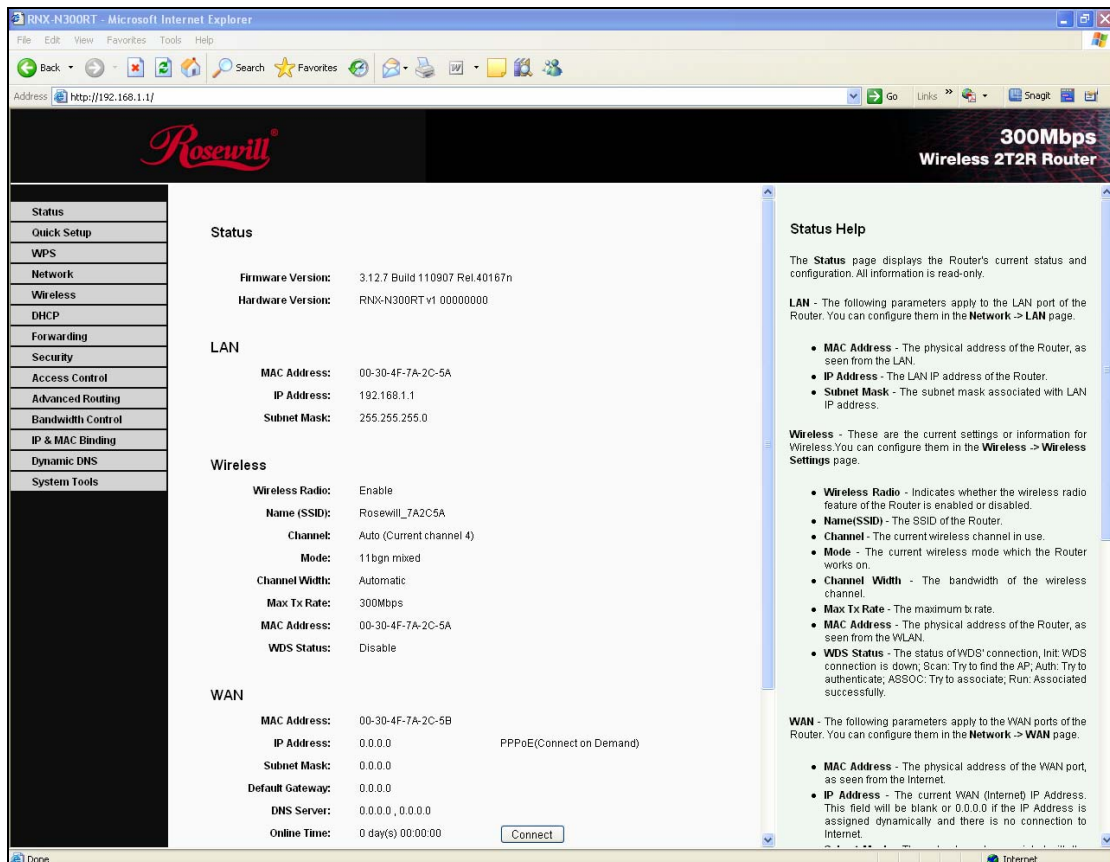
RNX-N300RT - Microsoft Internet Explorer

File Edit View Favorites Tools Help

Back Search Favorites

Address http://192.168.1.1/

Go Links Snagit

Rosewill

300Mbps
Wireless 2T2R Router

Status
Quick Setup
WPS
Network
Wireless
DHCP
Forwarding
Security
Access Control
Advanced Routing
Bandwidth Control
IP & MAC Binding
Dynamic DNS
System Tools

Status

| | |
|---|---|
| Firmware Version: | 3.12.7 Build 110907 Rel.40167n |
| Hardware Version: | RNX-N300RT v1 00000000 |

LAN

| | |
|---|---|
| MAC Address: | 00-30-4F-7A-2C-5A |
| IP Address: | 192.168.1.1 |
| Subnet Mask: | 255.255.255.0 |

Wireless

| | |
|---|---|
| Wireless Radio: | Enable |
| Name (SSID): | Rosewill_7A2C5A |
| Channel: | Auto (Current channel 4) |
| Mode: | 11bgn mixed |
| Channel Width: | Automatic |
| Max Tx Rate: | 300Mbps |
| MAC Address: | 00-30-4F-7A-2C-5A |
| WDS Status: | Disable |

WAN

| | | |
|---|---|---|
| MAC Address: | 00-30-4F-7A-2C-5B | |
| IP Address: | 0.0.0.0 | PPPoE(Connect on Demand) |
| Subnet Mask: | 0.0.0.0 | |
| Default Gateway: | 0.0.0.0 | |
| DNS Server: | 0.0.0.0 , 0.0.0.0 | |
| Online Time: | 0 day(s) 00:00:00 | Connect |

Status Help

The Status page displays the Router's current status and configuration. All information is read-only.

LAN - The following parameters apply to the LAN port of the Router. You can configure them in the Network -> LAN page.

• MAC Address - The physical address of the Router, as seen from the LAN.
• IP Address - The LAN IP address of the Router.
• Subnet Mask - The subnet mask associated with LAN IP address.

Wireless - These are the current settings or information for Wireless.You can configure them in the Wireless -> Wireless Settings page.

• Wireless Radio - Indicates whether the wireless radio feature of the Router is enabled or disabled.
• Name(SSID) - The SSID of the Router.
• Channel - The current wireless channel in use.
• Mode - The current wireless mode which the Router works on.
• Channel Width - The bandwidth of the wireless channel.
• Max Tx Rate - The maximum tx rate.
• MAC Address - The physical address of the Router, as seen from the WLAN.
• WDS Status - The status of WDS' connection, Init: WDS connection is down; Scan: Try to find the AP; Auth: Try to authenticate; ASSOC: Try to associate; Run: Associated successfully.

WAN - The following parameters apply to the WAN ports of the Router. You can configure them in the Network -> WAN page.

• MAC Address - The physical address of the WAN port, as seen from the Internet.
• IP Address - The current WAN (Internet) IP Address. This field will be blank or 0.0.0.0 if the IP Address is assigned dynamically and there is no connection to Internet.
• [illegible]

Done
Internet